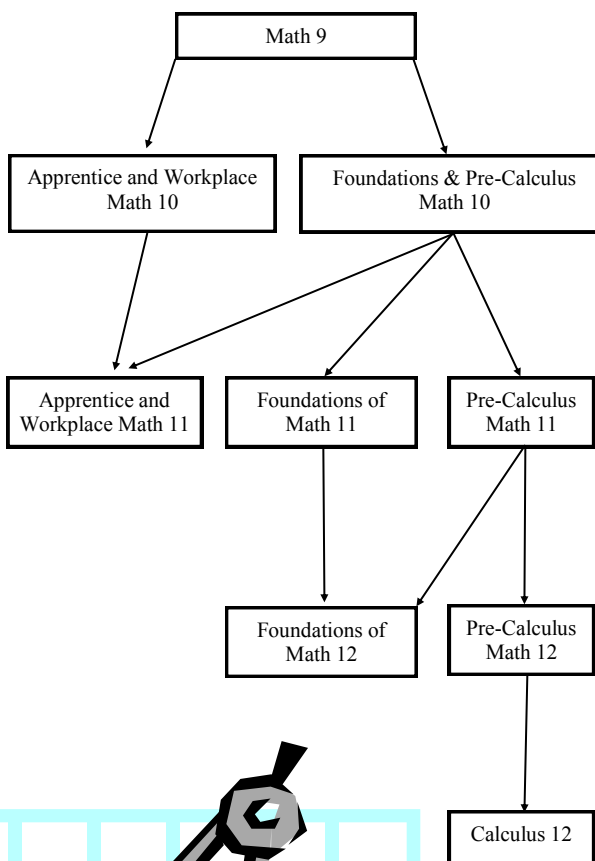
Math 9

Apprentice and Workplace Math 10

Foundations & Pre-Calculus Math 10

Apprentice and Workplace Math 11

Foundations of Math 11

Pre-Calculus Math 11

Foundations of Math 12

Pre-Calculus Math 12

Calculus 12